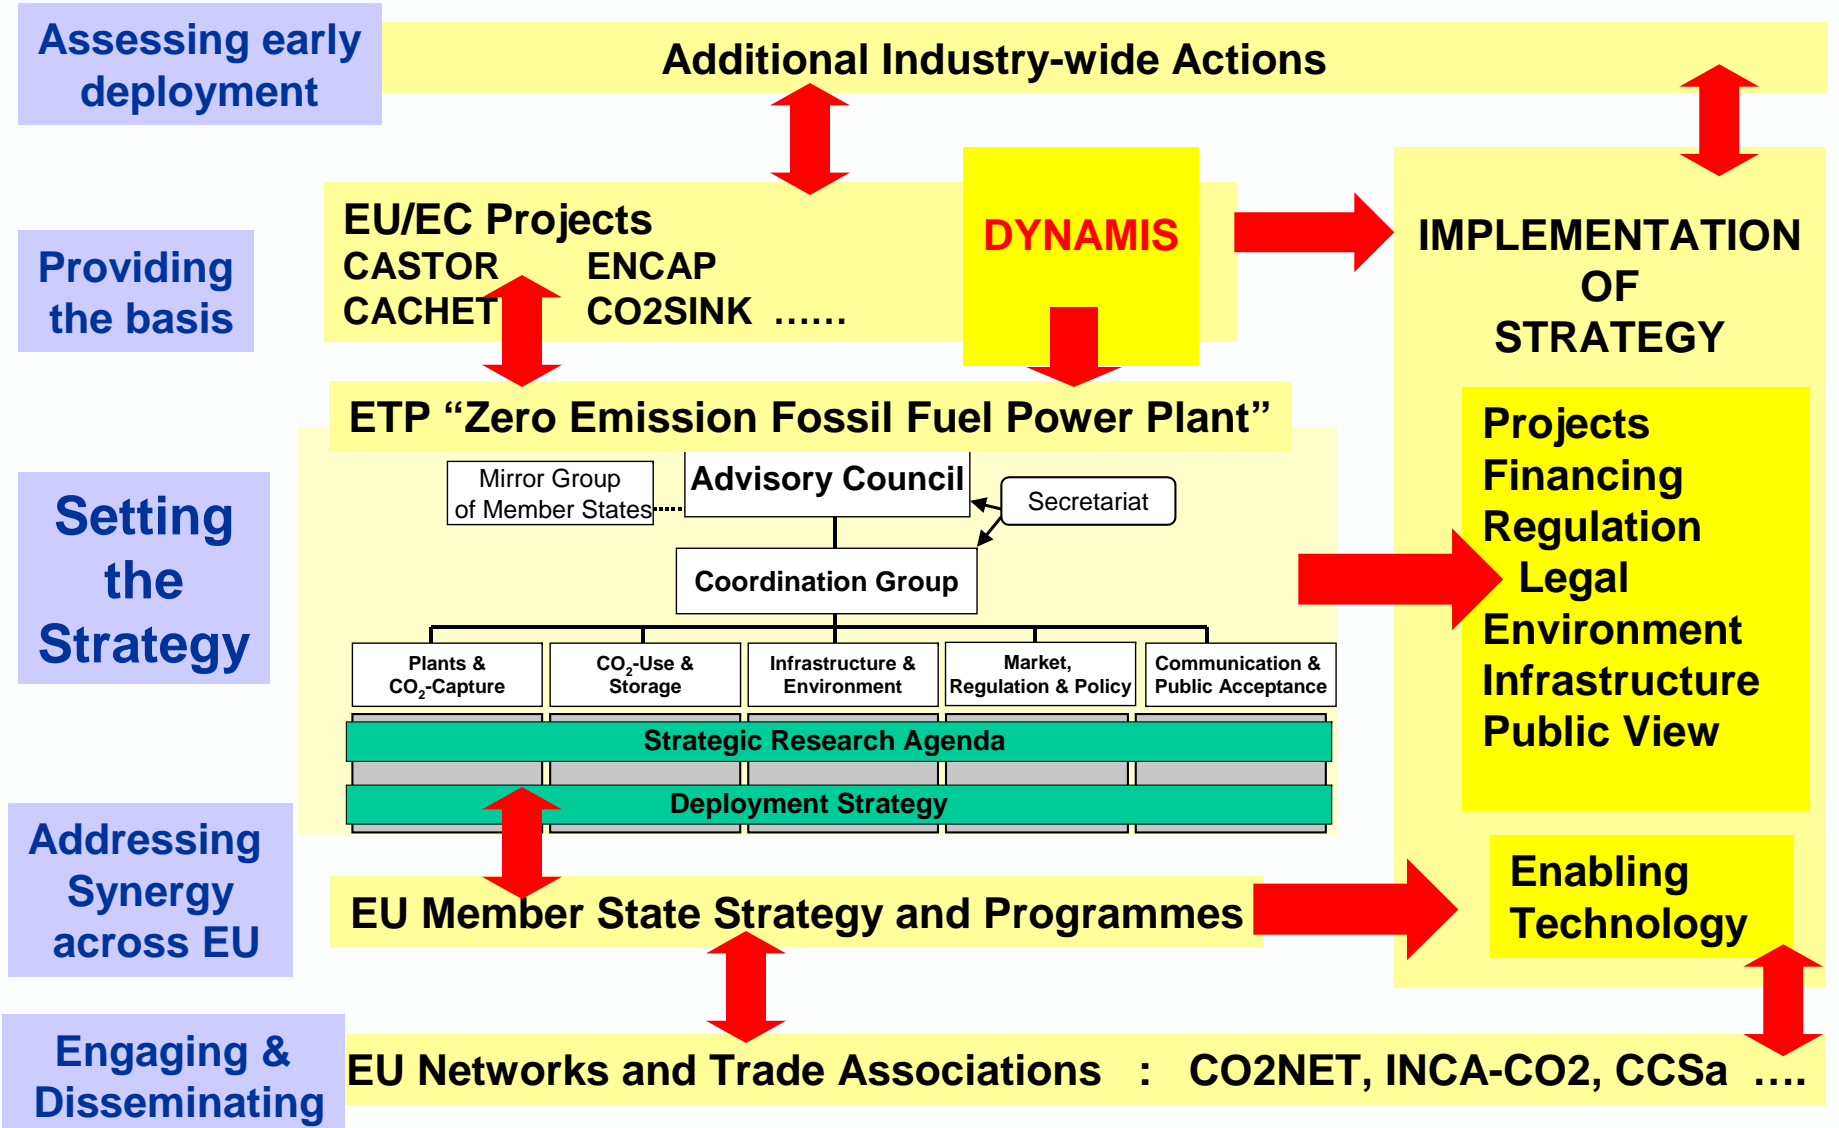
Assessing early deployment

Additional Industry-wide Actions

Providing the basis

EU/EC Projects
CASTOR ENCAP
CACHET CO2SINK ......

DYNAMIS

IMPLEMENTATION OF STRATEGY

Projects
Financing
Regulation
Legal
Environment
Infrastructure
Public View

Setting the Strategy

ETP "Zero Emission Fossil Fuel Power Plant"

Mirror Group of Member States

Advisory Council

Secretariat

Coordination Group

| Plants & $CO_2$-Capture | $CO_2$-Use & Storage | Infrastructure & Environment | Market, Regulation & Policy | Communication & Public Acceptance |
|---|---|---|---|---|

Strategic Research Agenda

Deployment Strategy

Addressing Synergy across EU

EU Member State Strategy and Programmes

Enabling Technology

Engaging & Disseminating

EU Networks and Trade Associations : CO2NET, INCA-CO2, CCSa ....